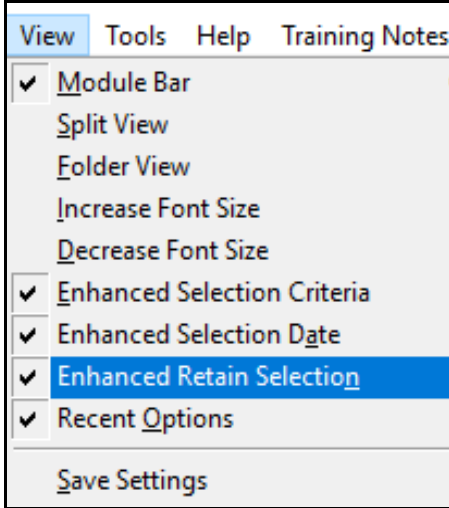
View Tools Help Training Notes

✔ Module Bar
Split View
Folder View
Increase Font Size
Decrease Font Size
✔ Enhanced Selection Criteria
✔ Enhanced Selection Date
✔ Enhanced Retain Selection
✔ Recent Options

Save Settings